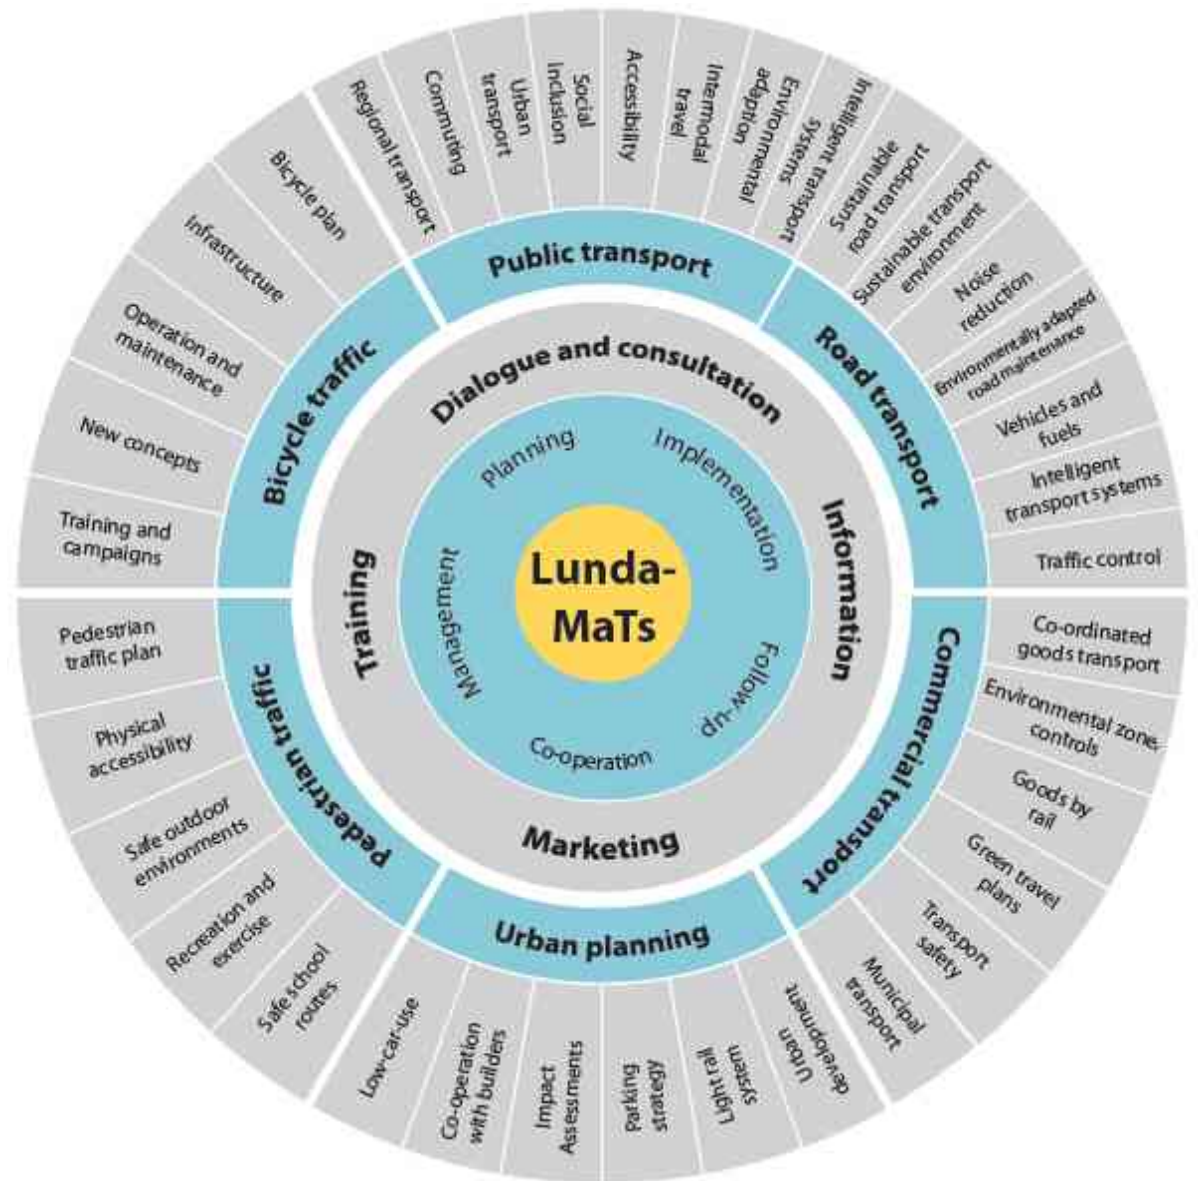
Lunda-MaTs

Planning
Implementation
Follow-up
Co-operation
Management

Dialogue and consultation
Information
Marketing
Training

Public transport
Road transport
Commercial transport
Urban planning
Pedestrian traffic
Bicycle traffic

Regional transport
Commuting
Urban transport
Social inclusion
Accessibility
Intermodal travel
Environmental adaption
Intelligent transport systems

Sustainable road transport
Sustainable transport environment
Noise reduction
Environmentally adapted road maintenance
Vehicles and fuels
Intelligent transport systems
Traffic control

Co-ordinated goods transport
Environmental zone controls
Goods by rail
Green travel plans
Transport safety
Municipal transport

Urban development
Light rail system
Parking strategy
Impact Assessments
Co-operation with builders
Low-car-use

Safe school routes
Recreation and exercise
Safe outdoor environments
Physical accessibility
Pedestrian traffic plan

Training and campaigns
New concepts
Operation and maintenance
Infrastructure
Bicycle plan